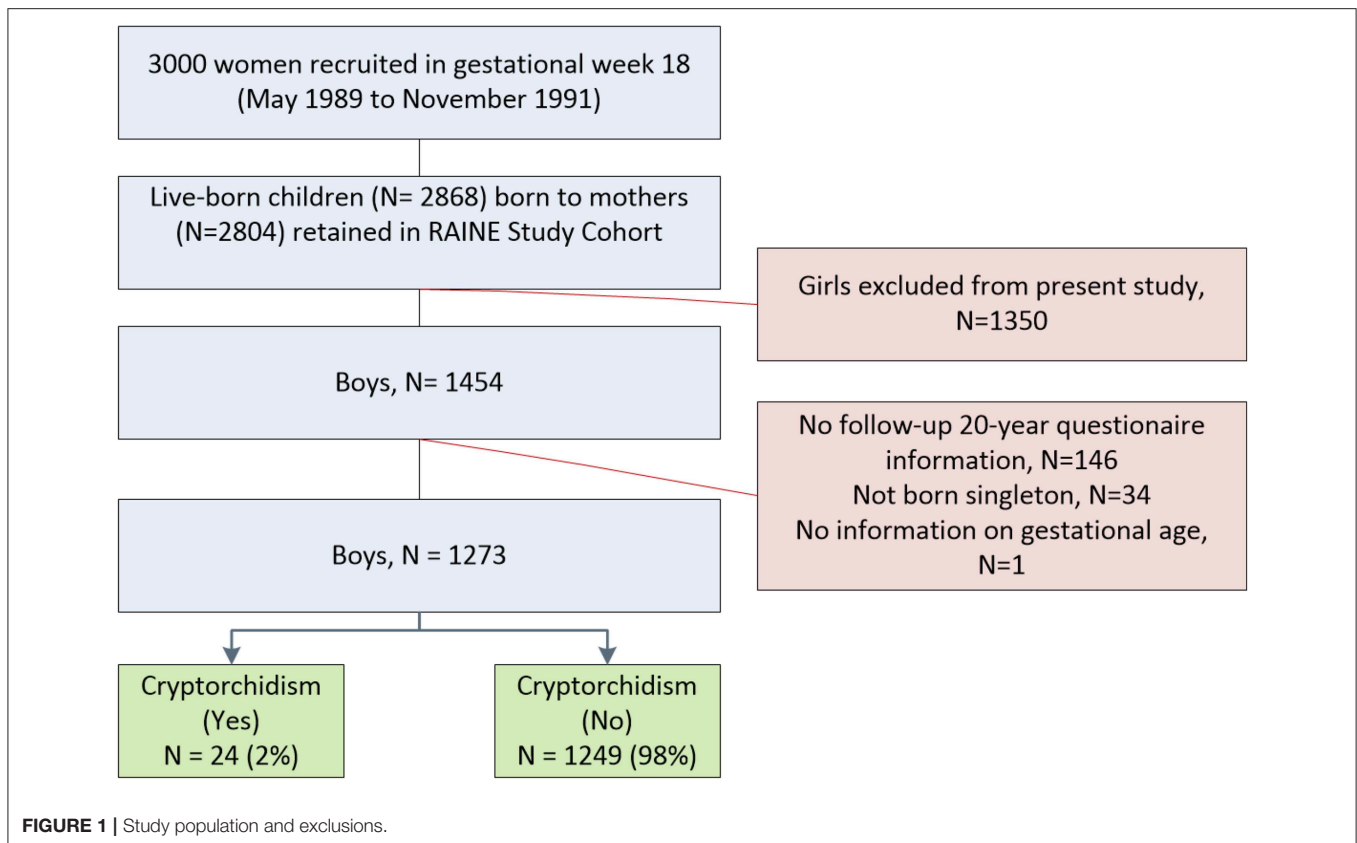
3000 women recruited in gestational week 18 (May 1989 to November 1991)

Live-born children (N= 2868) born to mothers (N=2804) retained in RAINE Study Cohort

Girls excluded from present study, N=1350

Boys, N= 1454

No follow-up 20-year questionaire information, N=146
Not born singleton, N=34
No information on gestational age, N=1

Boys, N = 1273

Cryptorchidism (Yes) N = 24 (2%)

Cryptorchidism (No) N = 1249 (98%)

FIGURE 1 | Study population and exclusions.